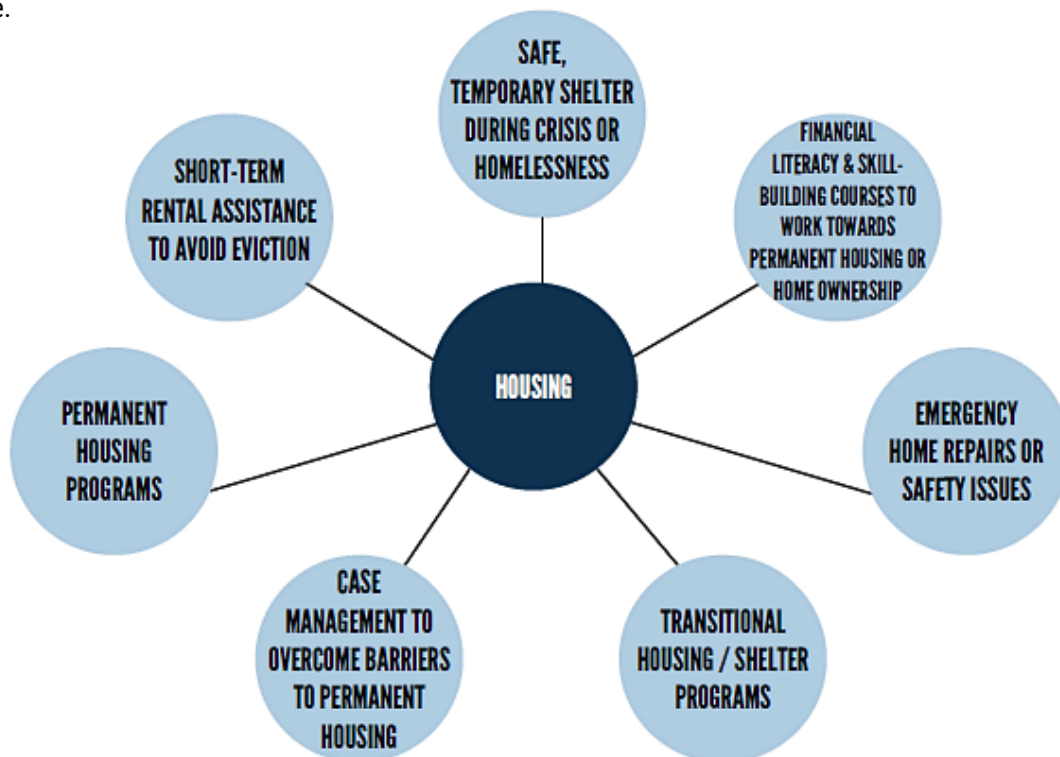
e.

SAFE, TEMPORARY SHELTER DURING CRISIS OR HOMELESSNESS

SHORT-TERM RENTAL ASSISTANCE TO AVOID EVICTION

FINANCIAL LITERACY & SKILL-BUILDING COURSES TO WORK TOWARDS PERMANENT HOUSING OR HOME OWNERSHIP

HOUSING

PERMANENT HOUSING PROGRAMS

EMERGENCY HOME REPAIRS OR SAFETY ISSUES

CASE MANAGEMENT TO OVERCOME BARRIERS TO PERMANENT HOUSING

TRANSITIONAL HOUSING / SHELTER PROGRAMS